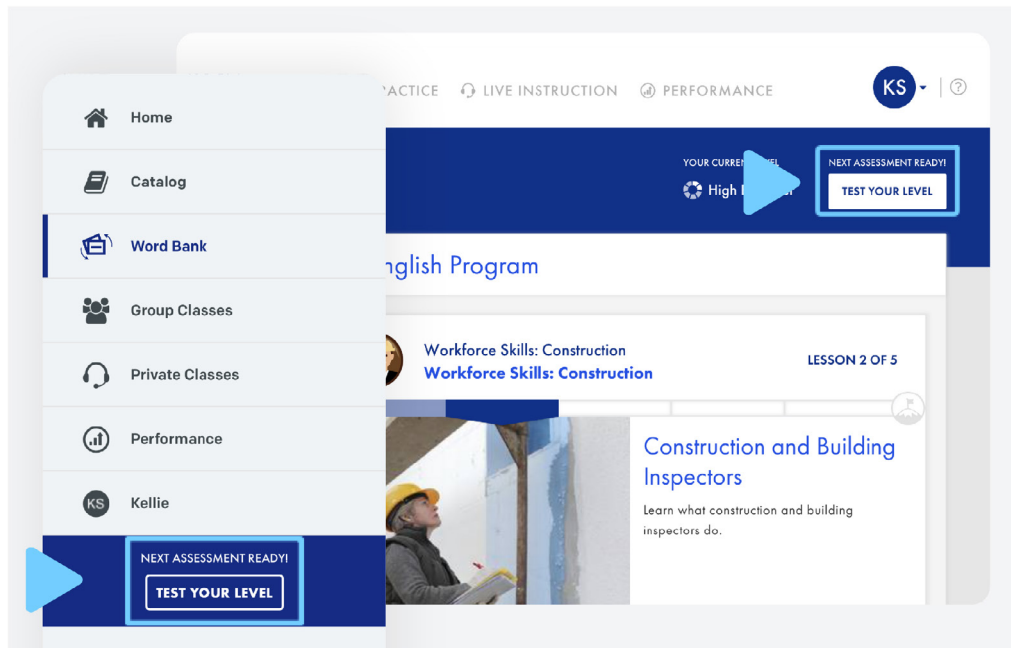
Home

Catalog

Word Bank

Group Classes

Private Classes

Performance

KS Kellie

NEXT ASSESSMENT READY!
TEST YOUR LEVEL

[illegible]ACTICE LIVE INSTRUCTION PERFORMANCE

KS

?

YOUR CURRE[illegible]VEL
High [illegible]

NEXT ASSESSMENT READY!
TEST YOUR LEVEL

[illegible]nglish Program

Workforce Skills: Construction
Workforce Skills: Construction

LESSON 2 OF 5

Construction and Building Inspectors

Learn what construction and building inspectors do.